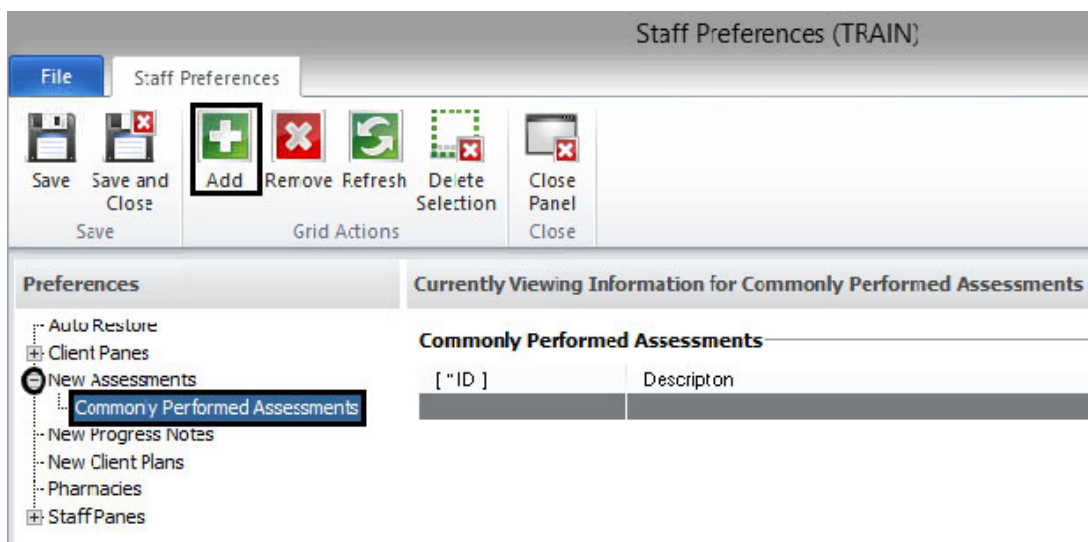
Staff Preferences (TRAIN)

File
Staff Preferences

Save
Save and Close
Save
Add
Remove
Refresh
Delete Selection
Grid Actions
Close Panel
Close

Preferences
Auto Restore
Client Panes
New Assessments
Commonly Performed Assessments
New Progress Notes
New Client Plans
Pharmacies
Staff Panes

Currently Viewing Information for Commonly Performed Assessments

Commonly Performed Assessments

| [ *ID ] | Descripton |
|---|---|
| | |